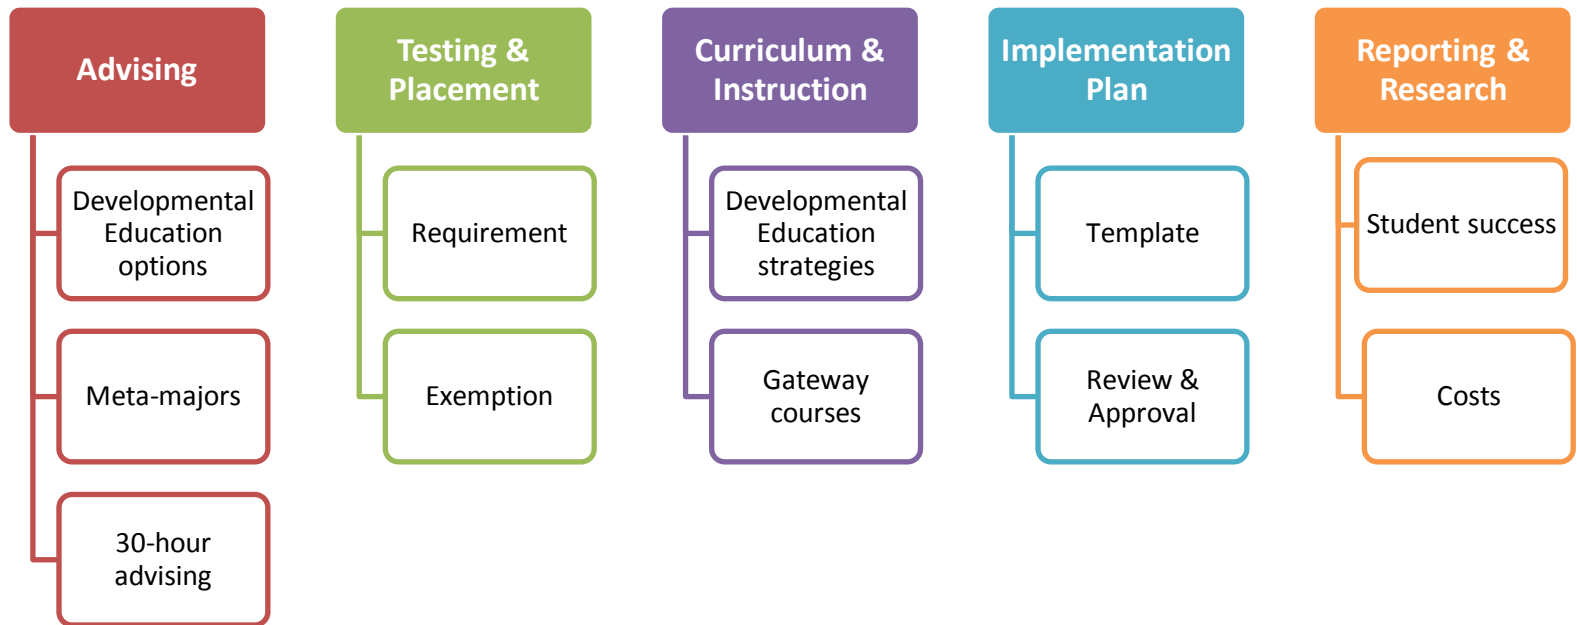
Advising

Developmental Education options

Meta-majors

30-hour advising

Testing & Placement

Requirement

Exemption

Curriculum & Instruction

Developmental Education strategies

Gateway courses

Implementation Plan

Template

Review & Approval

Reporting & Research

Student success

Costs